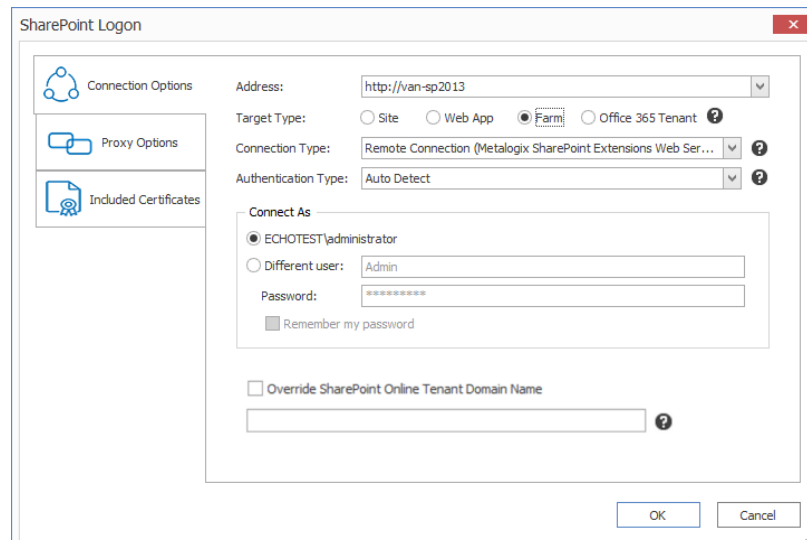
SharePoint Logon

Connection Options

Proxy Options

Included Certificates

Address: http://van-sp2013

Target Type: Site Web App Farm Office 365 Tenant

Connection Type: Remote Connection (Metalogix SharePoint Extensions Web Ser...

Authentication Type: Auto Detect

Connect As

ECHOTEST\administrator

Different user: Admin

Password: *********

Remember my password

Override SharePoint Online Tenant Domain Name

OK Cancel